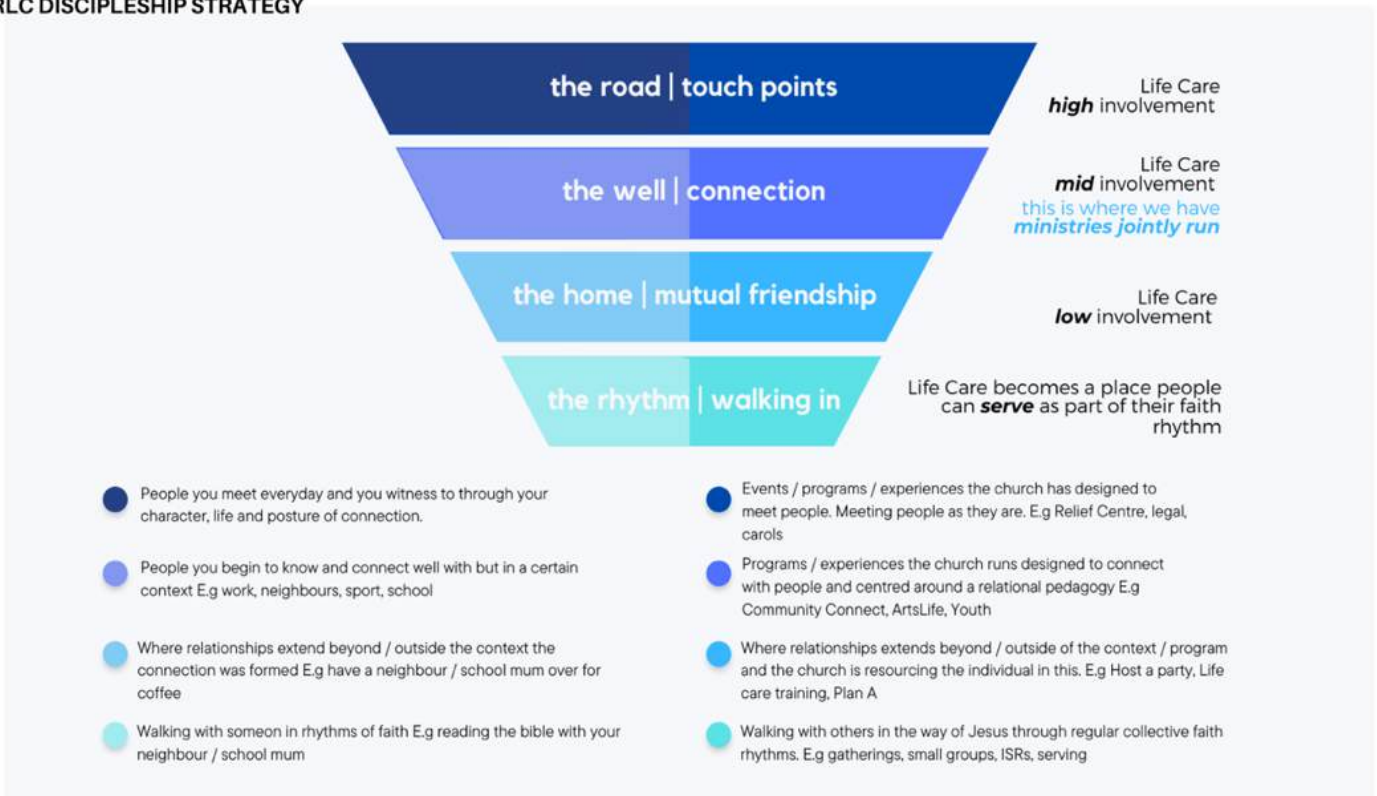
RLC DISCIPLESHIP STRATEGY

the road | touch points

Life Care
***high*** involvement

the well | connection

Life Care
***mid*** involvement
this is where we have ***ministries jointly run***

the home | mutual friendship

Life Care
***low*** involvement

the rhythm | walking in

Life Care becomes a place people can ***serve*** as part of their faith rhythm

People you meet everyday and you witness to through your character, life and posture of connection.

People you begin to know and connect well with but in a certain context E.g work, neighbours, sport, school

Where relationships extend beyond / outside the context the connection was formed E.g have a neighbour / school mum over for coffee

Walking with someon in rhythms of faith E.g reading the bible with your neighbour / school mum

Events / programs / experiences the church has designed to meet people. Meeting people as they are. E.g Relief Centre, legal, carols

Programs / experiences the church runs designed to connect with people and centred around a relational pedagogy E.g Community Connect, ArtsLife, Youth

Where relationships extends beyond / outside of the context / program and the church is resourcing the individual in this. E.g Host a party, Life care training, Plan A

Walking with others in the way of Jesus through regular collective faith rhythms. E.g gatherings, small groups, ISRs, serving